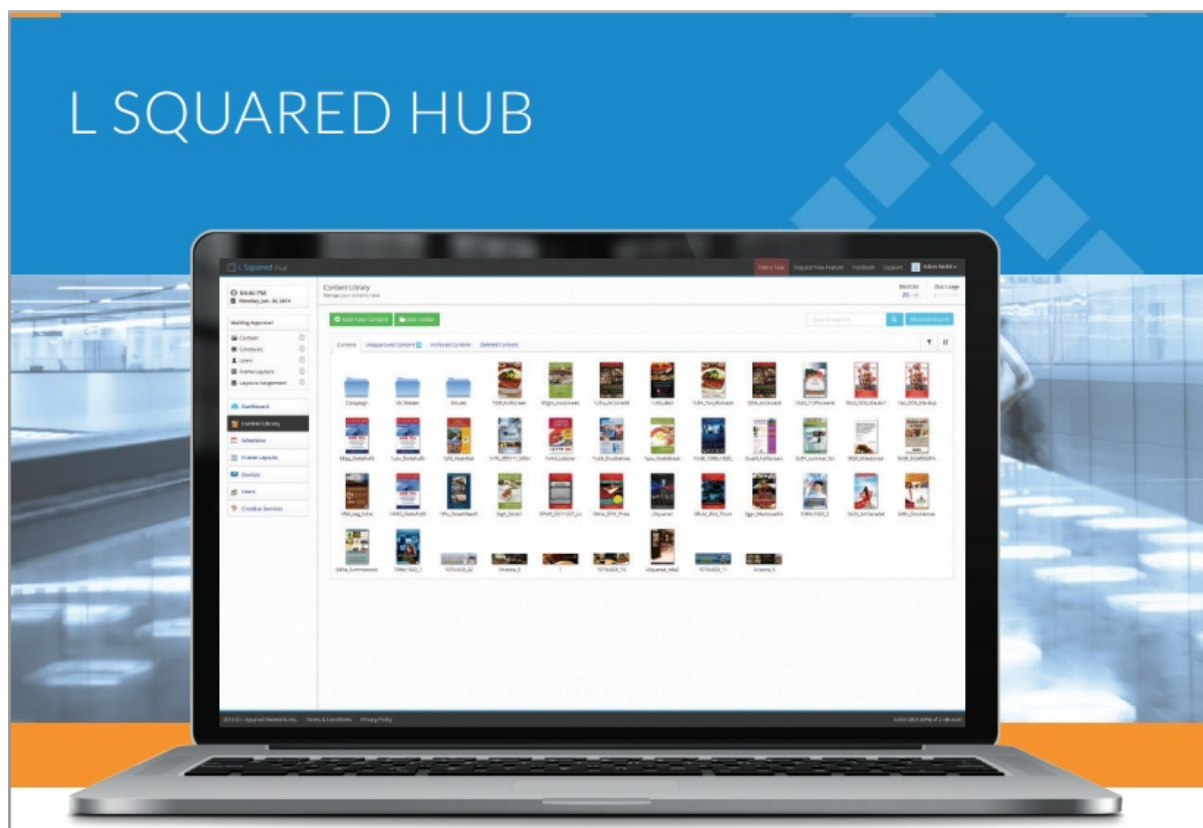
L SQUARED HUB

L Squared Hub

Take a Tour Request New Feature Feedback Support Adam Smith

08:46 PM
Monday, Jun. 30, 2014

Waiting Approval

Content
Schedules
Users
Frame Layouts
Layouts Assignment

Dashboard
Content Library
Schedules
Frame Layouts
Devices
Users
Creative Services

Content Library
Manage your contents here

Devices 25
Disk Usage

Add New Content
Add Folder

Advanced Search

Content
Unapproved Content
Archived Content
Deleted Content

Campaign
Menus

2014 © L Squared Networks Inc. Terms & Conditions Privacy Policy